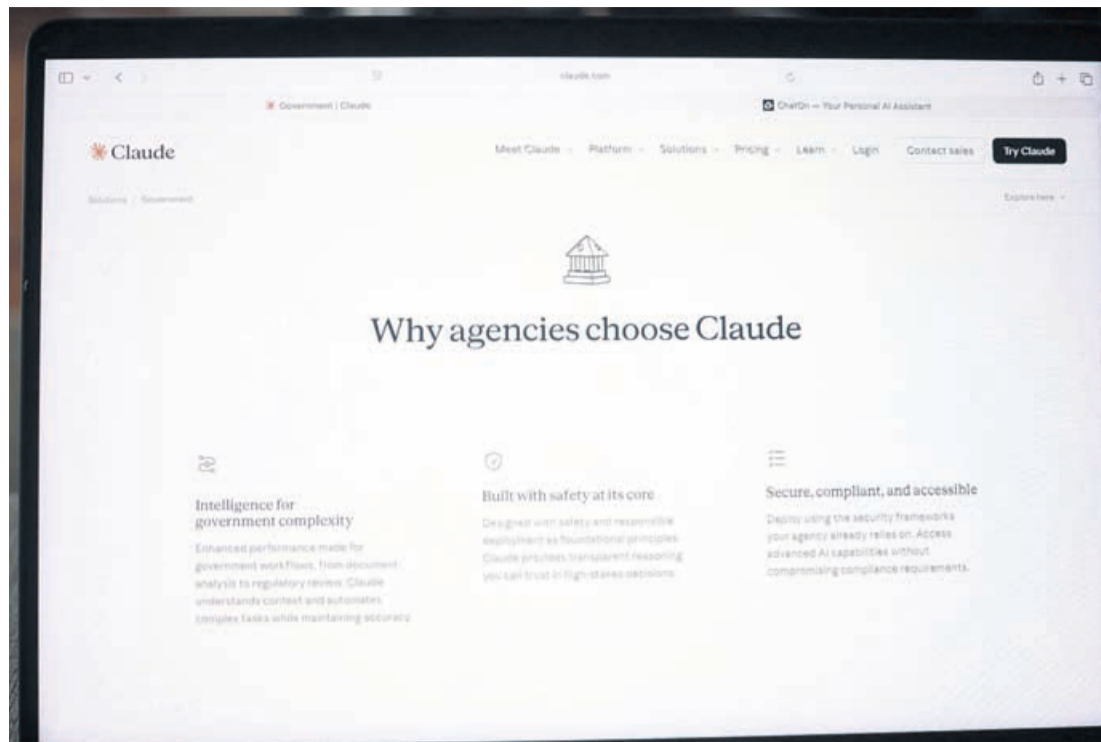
claude.com

Government | Claude

ChatOn — Your Personal AI Assistant

Claude

Meet Claude Platform Solutions Pricing Learn Login Contact sales Try Claude

Solutions / Government

Explore here

Why agencies choose Claude

Intelligence for government complexity

Enhanced performance made for government workflows, from document analysis to regulatory review. Claude understands context and automates complex tasks while maintaining accuracy.

Built with safety at its core

Designed with safety and responsible deployment as foundational principles. Claude provides transparent reasoning you can trust in high-stakes decisions.

Secure, compliant, and accessible

Deploy using the security frameworks your agency already relies on. Access advanced AI capabilities without compromising compliance requirements.